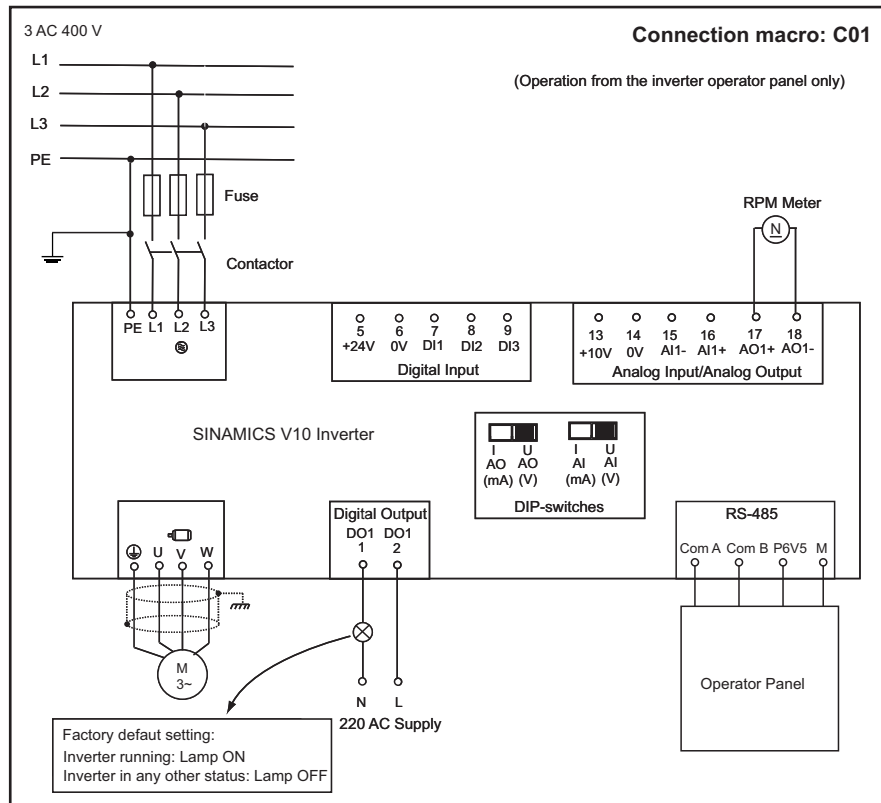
3 AC 400 V

Connection macro: C01

(Operation from the inverter operator panel only)

L1
L2
L3
PE

Fuse

RPM Meter

N

Contactor

PE L1 L2 L3

5 +24V
6 0V
7 DI1
8 DI2
9 DI3
Digital Input

13 +10V
14 0V
15 AI1-
16 AI1+
17 AO1+
18 AO1-
Analog Input/Analog Output

SINAMICS V10 Inverter

I AO (mA)
U AO (V)
I AI (mA)
U AI (V)
DIP-switches

U V W

Digital Output
DO1 1
DO1 2

RS-485
Com A Com B P6V5 M

M
3~

N L
220 AC Supply

Operator Panel

Factory defaut setting:
Inverter running: Lamp ON
Inverter in any other status: Lamp OFF